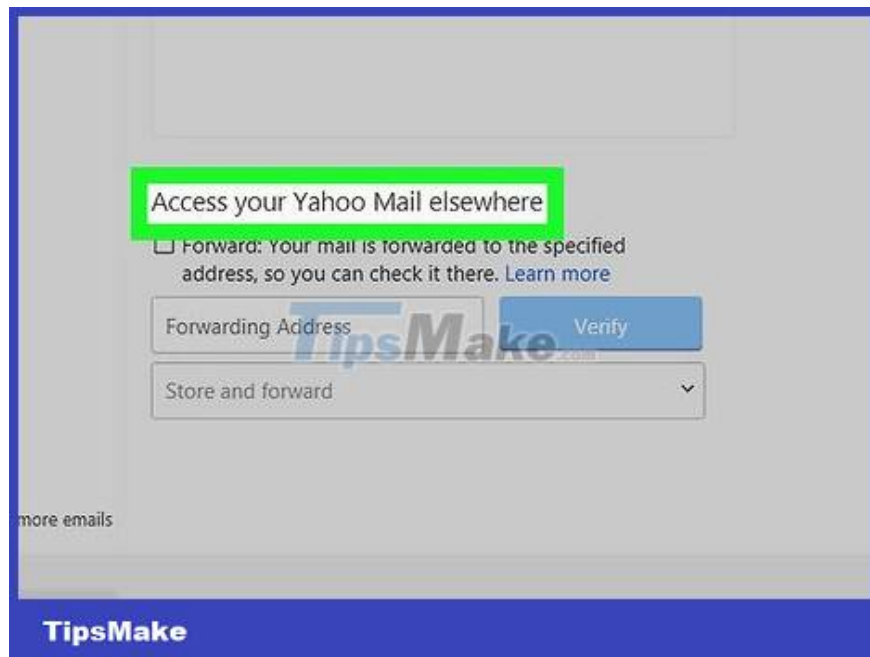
Access your Yahoo Mail elsewhere

Forward: Your mail is forwarded to the specified address, so you can check it there. Learn more

Forwarding Address

Verify

TipsMake.com

Store and forward

more emails

TipsMake